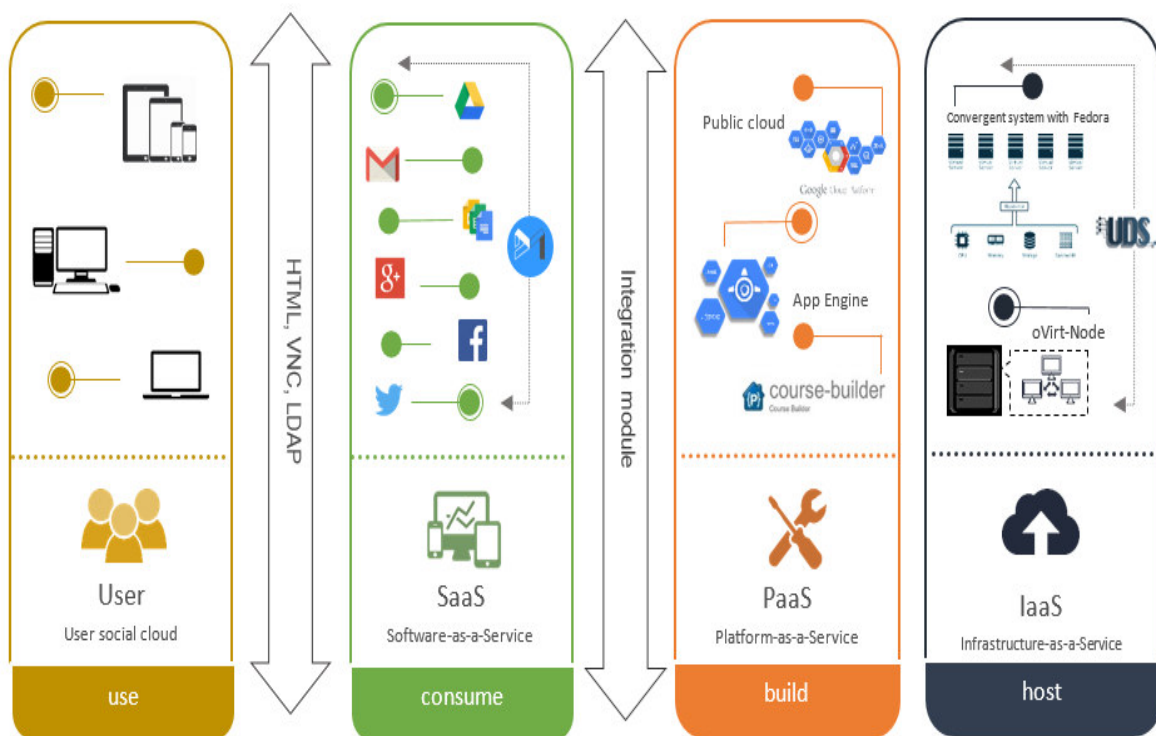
User

User social cloud

use

HTML, VNC, LDAP

SaaS

Software-as-a-Service

consume

Integration module

Public cloud

Google Cloud Platform

App Engine

course-builder

Course Builder

PaaS

Platform-as-a-Service

build

Convergent system with Fedora

UDS

oVirt-Node

IaaS

Infrastructure-as-a-Service

host